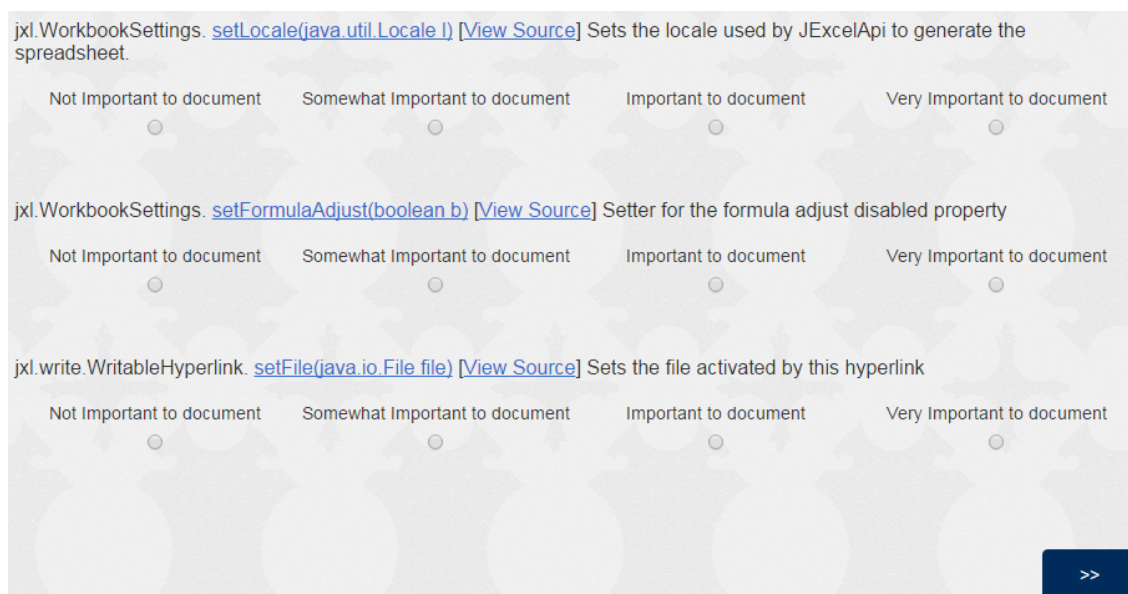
jxl.WorkbookSettings. setLocale(java.util.Locale l) [View Source] Sets the locale used by JExcelApi to generate the spreadsheet.

| Not Important to document | Somewhat Important to document | Important to document | Very Important to document |
|---|---|---|---|

jxl.WorkbookSettings. setFormulaAdjust(boolean b) [View Source] Setter for the formula adjust disabled property

| Not Important to document | Somewhat Important to document | Important to document | Very Important to document |
|---|---|---|---|

jxl.write.WritableHyperlink. setFile(java.io.File file) [View Source] Sets the file activated by this hyperlink

| Not Important to document | Somewhat Important to document | Important to document | Very Important to document |
|---|---|---|---|

>>